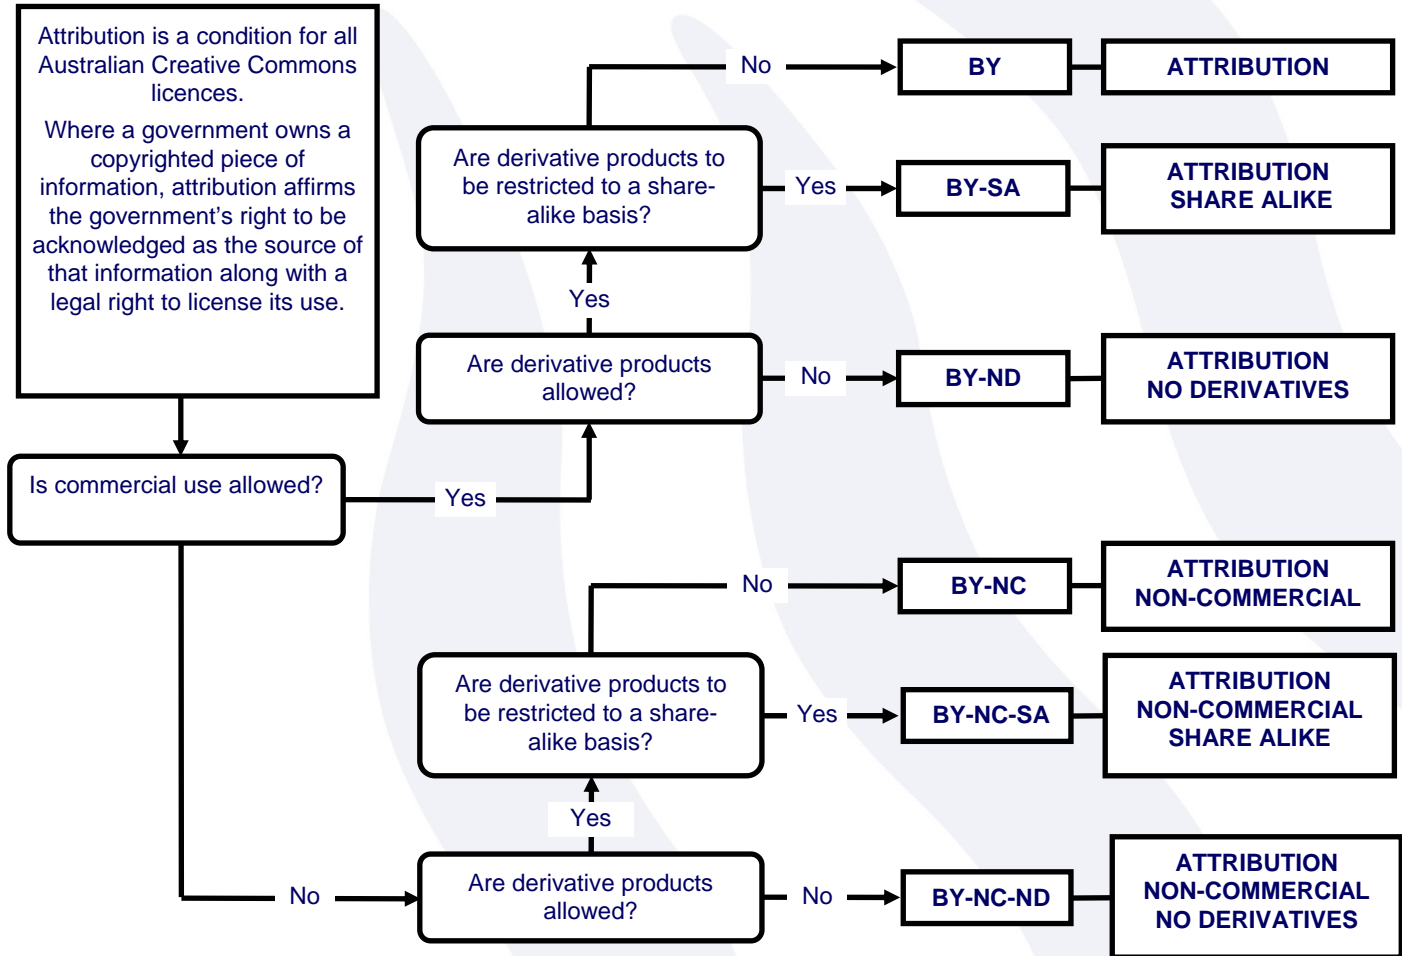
Attribution is a condition for all Australian Creative Commons licences.

Where a government owns a copyrighted piece of information, attribution affirms the government's right to be acknowledged as the source of that information along with a legal right to license its use.

Is commercial use allowed?

Yes

Are derivative products allowed?

Yes

Are derivative products to be restricted to a share-alike basis?

No

BY

ATTRIBUTION

Yes

BY-SA

ATTRIBUTION SHARE ALIKE

No

BY-ND

ATTRIBUTION NO DERIVATIVES

No

Are derivative products allowed?

Yes

Are derivative products to be restricted to a share-alike basis?

No

BY-NC

ATTRIBUTION NON-COMMERCIAL

Yes

BY-NC-SA

ATTRIBUTION NON-COMMERCIAL SHARE ALIKE

No

BY-NC-ND

ATTRIBUTION NON-COMMERCIAL NO DERIVATIVES